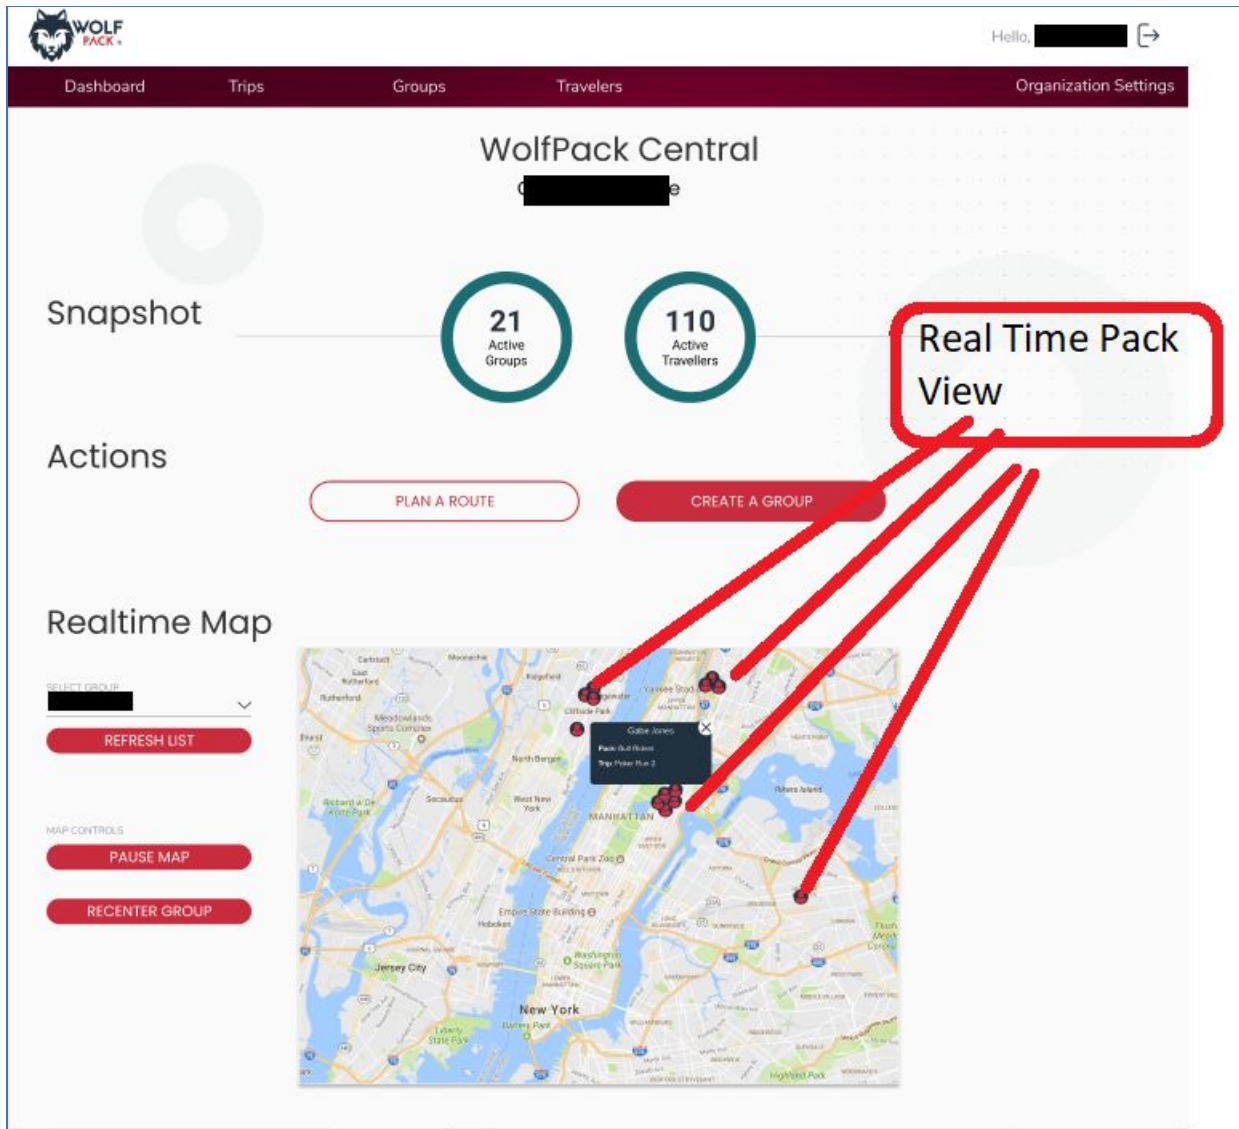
WOLF PACK

Hello,

Dashboard Trips Groups Travelers Organization Settings

WolfPack Central

Snapshot

21 Active Groups

110 Active Travellers

Real Time Pack View

Actions

PLAN A ROUTE

CREATE A GROUP

Realtime Map

SELECT GROUP

REFRESH LIST

MAP CONTROLS

PAUSE MAP

RECENTER GROUP

Gabe Jones
Pack: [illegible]
Trip: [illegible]

Carlstadt
Moonachie
Rutherford
Meadowlands Sports Complex
Ridgefield
Cliffside Park
Yankee Stadium
North Bergen
Secaucus
West New York
MANHATTAN
Central Park Zoo
Empire State Building
Hoboken
Jersey City
Washington Square Park
New York
Liberty State Park
Battery Park
Rikers Island
Highland Park